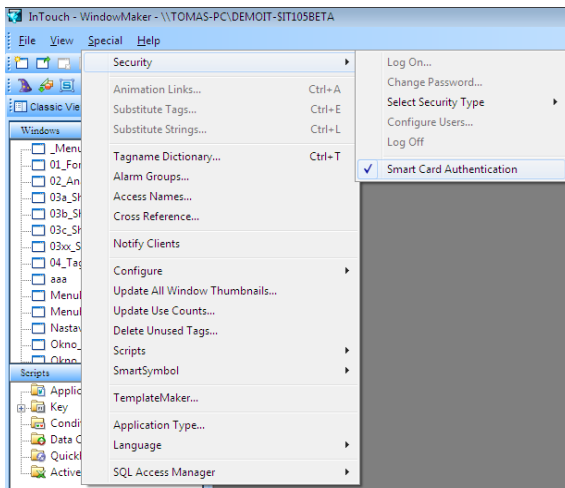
InTouch - WindowMaker - \\TOMAS-PC\DEMOIT-SIT105BETA

File View Special Help

Classic Vie

Windows

_Menu
01_For
02_An
03a_Sh
03b_Sh
03c_Sh
03xx_S
04_Tag
aaa
Menul
Menul
Nastav
Okno_
Okno

Scripts

Applic
Key
Condi
Data C
Quickl
Active

Security
Animation Links... Ctrl+A
Substitute Tags... Ctrl+E
Substitute Strings... Ctrl+L
Tagname Dictionary... Ctrl+T
Alarm Groups...
Access Names...
Cross Reference...
Notify Clients
Configure
Update All Window Thumbnails...
Update Use Counts...
Delete Unused Tags...
Scripts
SmartSymbol
TemplateMaker...
Application Type...
Language
SQL Access Manager

Log On...
Change Password...
Select Security Type
Configure Users...
Log Off
✓ Smart Card Authentication